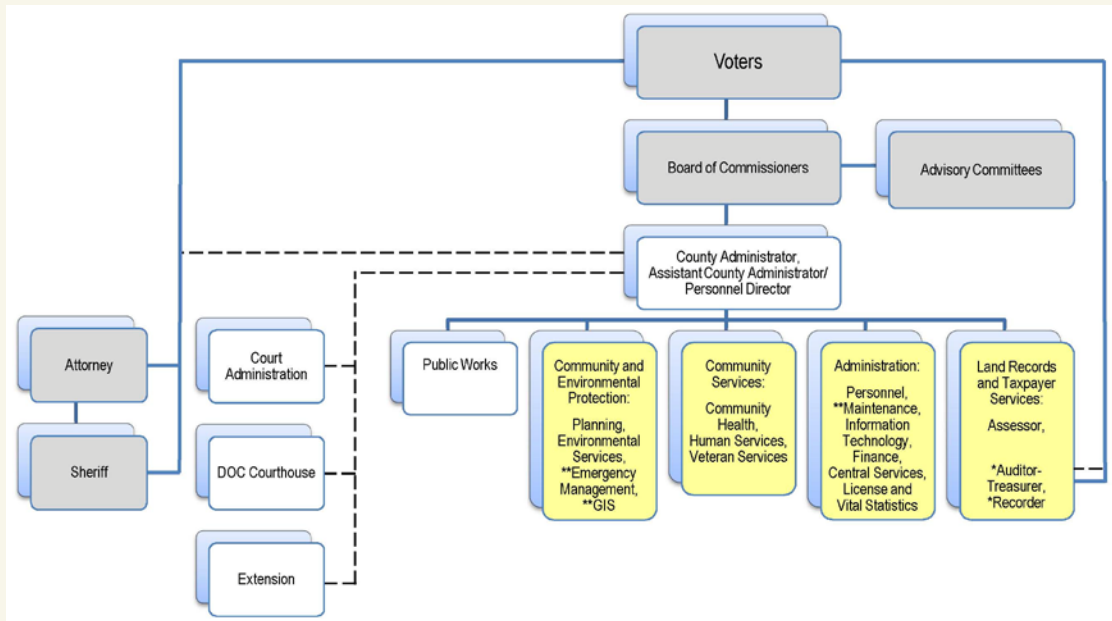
Voters

Board of Commissioners

Advisory Committees

County Administrator, Assistant County Administrator/ Personnel Director

Attorney

Sheriff

Court Administration

DOC Courthouse

Extension

Public Works

Community and Environmental Protection: Planning, Environmental Services, **Emergency Management, **GIS

Community Services: Community Health, Human Services, Veteran Services

Administration: Personnel, **Maintenance, Information Technology, Finance, Central Services, License and Vital Statistics

Land Records and Taxpayer Services: Assessor, *Auditor-Treasurer, *Recorder